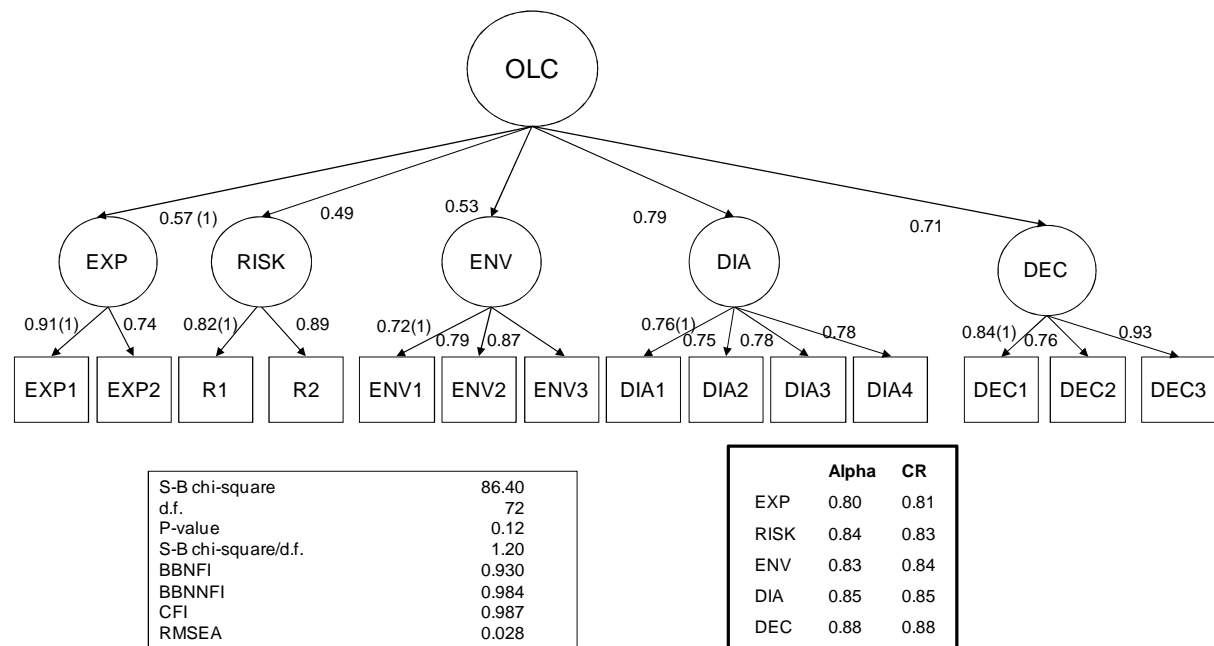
OLC

0.57 (1)
0.49
0.53
0.79
0.71

EXP
RISK
ENV
DIA
DEC

0.91(1)
0.74
0.82(1)
0.89
0.72(1)
0.79
0.87
0.76(1)
0.75
0.78
0.78
0.84(1)
0.76
0.93

EXP1
EXP2
R1
R2
ENV1
ENV2
ENV3
DIA1
DIA2
DIA3
DIA4
DEC1
DEC2
DEC3

| | |
|---|---|
| S-B chi-square | 86.40 |
| d.f. | 72 |
| P-value | 0.12 |
| S-B chi-square/d.f. | 1.20 |
| BBNFI | 0.930 |
| BBNNFI | 0.984 |
| CFI | 0.987 |
| RMSEA | 0.028 |

| | Alpha | CR |
|---|---|---|
| EXP | 0.80 | 0.81 |
| RISK | 0.84 | 0.83 |
| ENV | 0.83 | 0.84 |
| DIA | 0.85 | 0.85 |
| DEC | 0.88 | 0.88 |